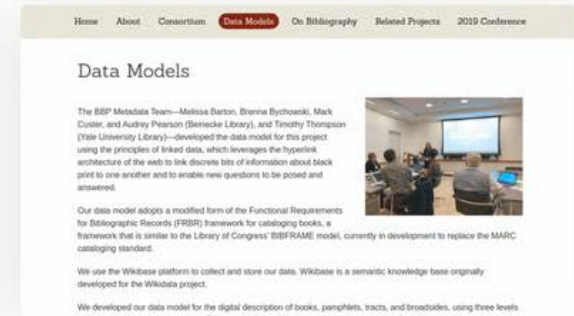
Home About Consortium Data Models On Bibliography Related Projects 2019 Conference

Data Models

The BBP Metadata Team—Melissa Barton, Brenna Bychowski, Mark Custer, and Audrey Pearson (Beinecke Library), and Timothy Thompson (Yale University Library)—developed the data model for this project using the principles of linked data, which leverages the hyperlink architecture of the web to link discrete bits of information about black print to one another and to enable new questions to be posed and answered.

Our data model adopts a modified form of the Functional Requirements for Bibliographic Records (FRBR) framework for cataloging books, a framework that is similar to the Library of Congress' BIBFRAME model, currently in development to replace the MARC cataloging standard.

We use the Wikibase platform to collect and store our data. Wikibase is a semantic knowledge base originally developed for the Wikidata project.

We developed our data model for the digital description of books, pamphlets, tracts, and broadsides, using three levels